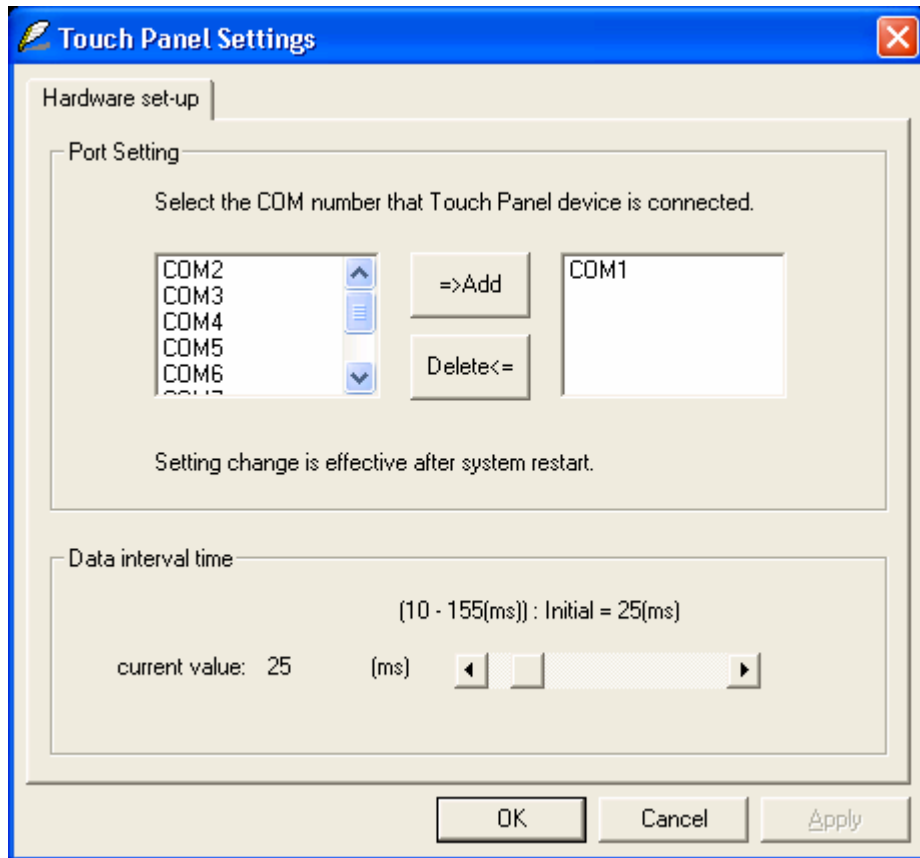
Touch Panel Settings

Hardware set-up

Port Setting

Select the COM number that Touch Panel device is connected.

COM2
COM3
COM4
COM5
COM6
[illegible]

=>Add

Delete<=

COM1

Setting change is effective after system restart.

Data interval time

(10 - 155(ms)) : Initial = 25(ms)

current value: 25 (ms)

OK Cancel Apply